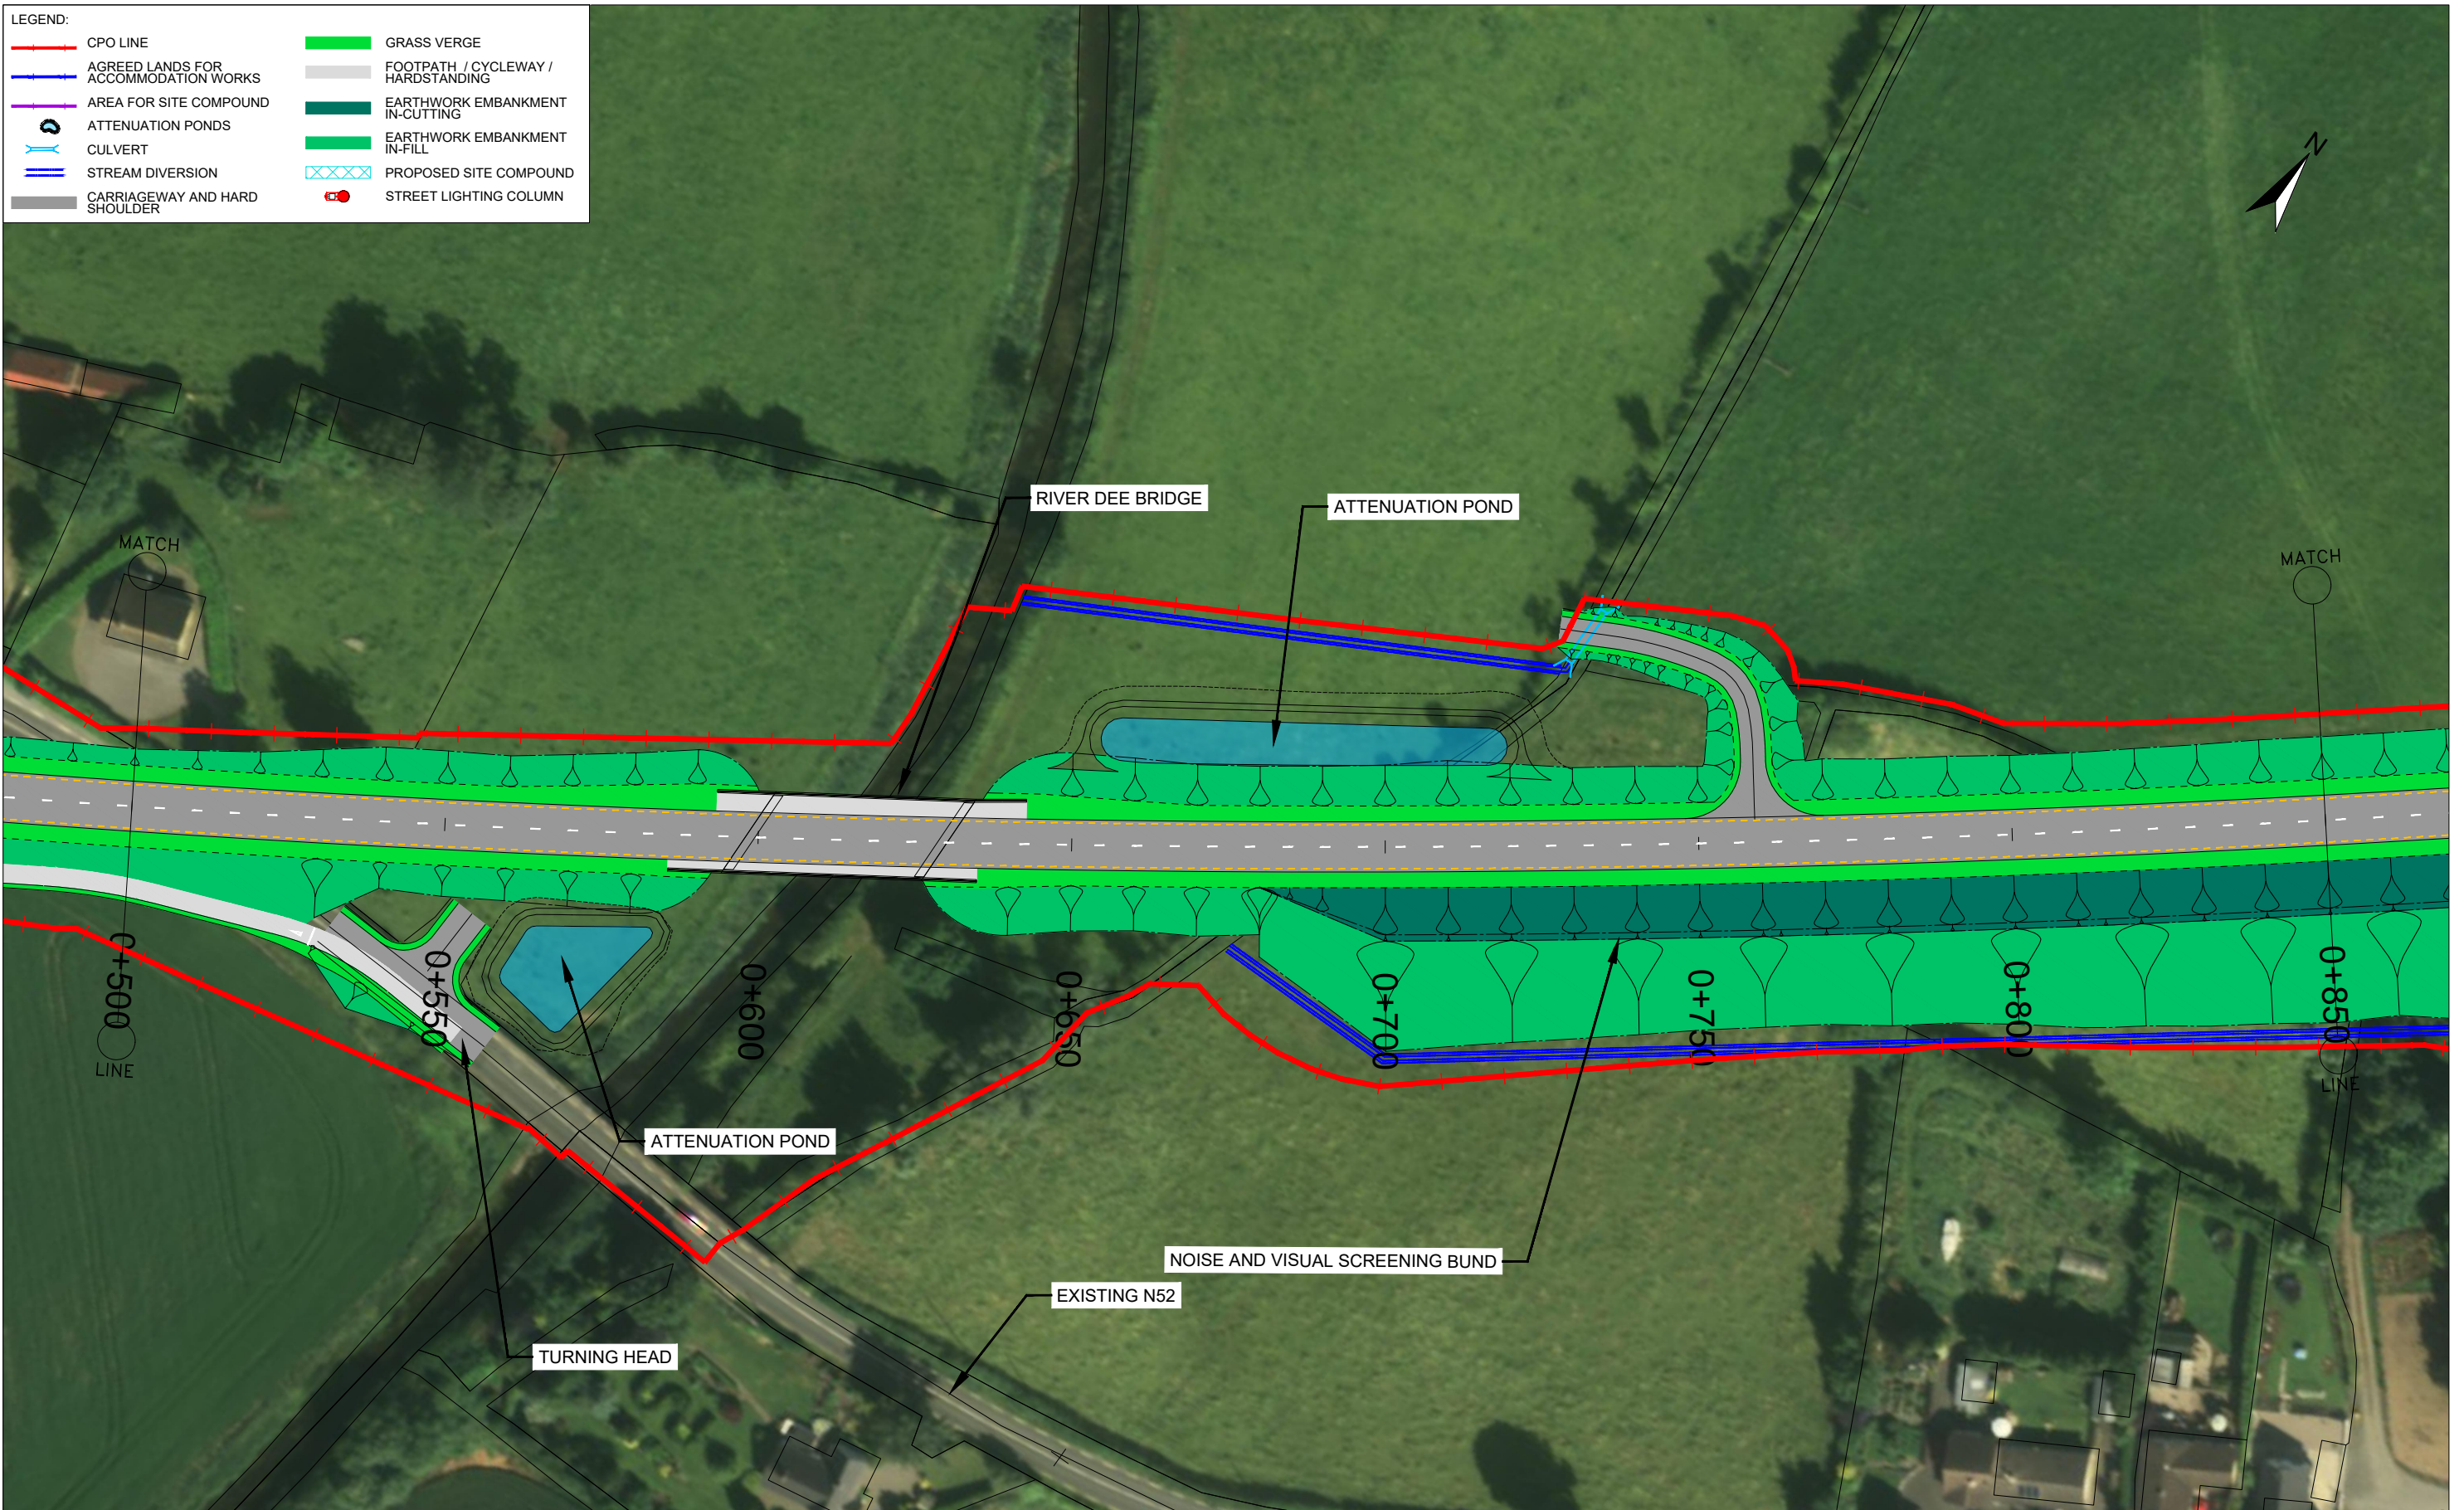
LEGEND:
CPO LINE
AGREED LANDS FOR ACCOMMODATION WORKS
AREA FOR SITE COMPOUND
ATTENUATION PONDS
CULVERT
STREAM DIVERSION
CARRIAGEWAY AND HARD SHOULDER
GRASS VERGE
FOOTPATH / CYCLEWAY / HARDSTANDING
EARTHWORK EMBANKMENT IN-CUTTING
EARTHWORK EMBANKMENT IN-FILL
PROPOSED SITE COMPOUND
STREET LIGHTING COLUMN

N

MATCH
RIVER DEE BRIDGE
ATTENUATION POND
MATCH

0+500
LINE
0+550
0+600
0+650
0+700
0+750
0+800
0+850
LINE

ATTENUATION POND
NOISE AND VISUAL SCREENING BUND
EXISTING N52
TURNING HEAD